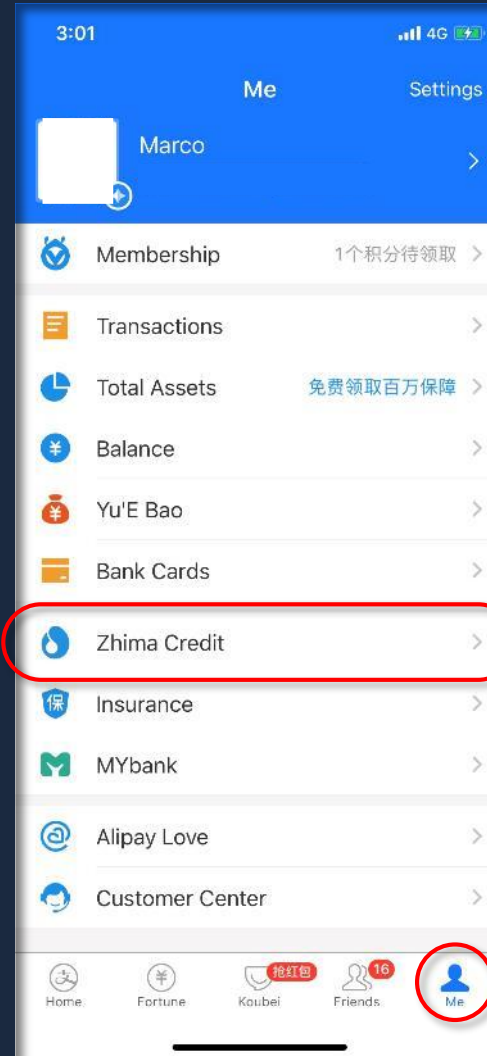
3:01
4G

Me
Settings

Marco

Membership
1个积分待领取

Transactions

Total Assets
免费领取百万保障

Balance

Yu'E Bao

Bank Cards

Zhima Credit

Insurance

MYbank

Alipay Love

Customer Center

Home
Fortune
抢红包
Koubei
16
Friends
Me